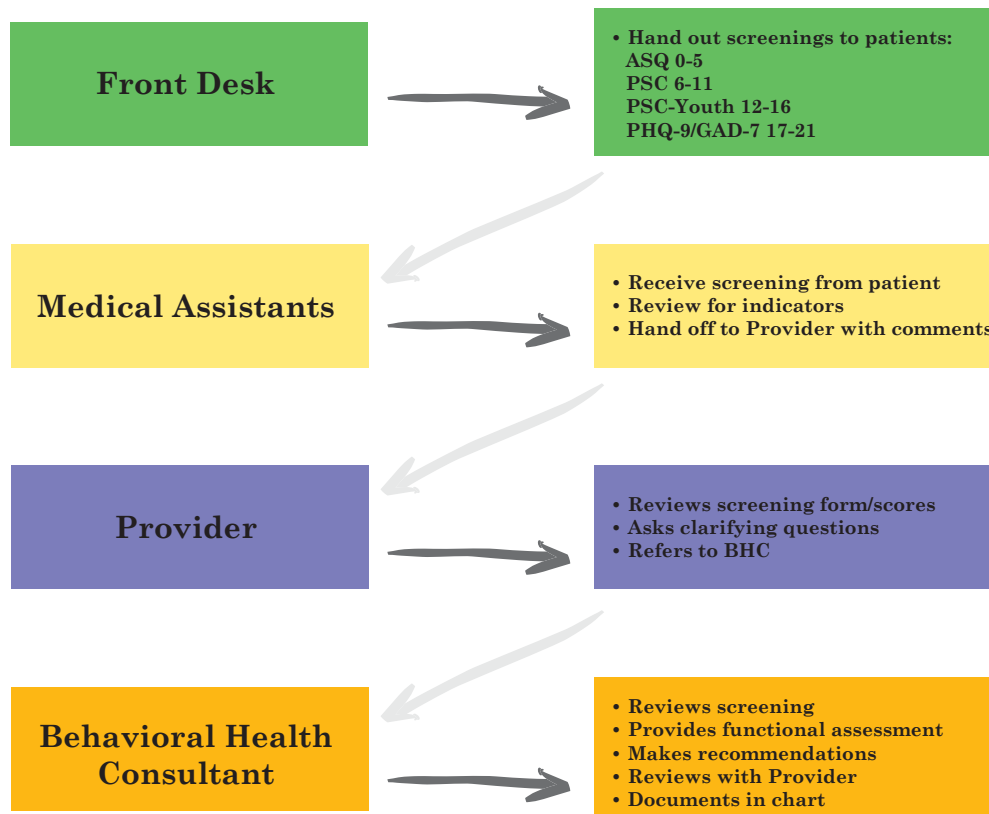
Front Desk

• Hand out screenings to patients:
ASQ 0-5
PSC 6-11
PSC-Youth 12-16
PHQ-9/GAD-7 17-21

Medical Assistants

• Receive screening from patient
• Review for indicators
• Hand off to Provider with comments

Provider

• Reviews screening form/scores
• Asks clarifying questions
• Refers to BHC

Behavioral Health Consultant

• Reviews screening
• Provides functional assessment
• Makes recommendations
• Reviews with Provider
• Documents in chart